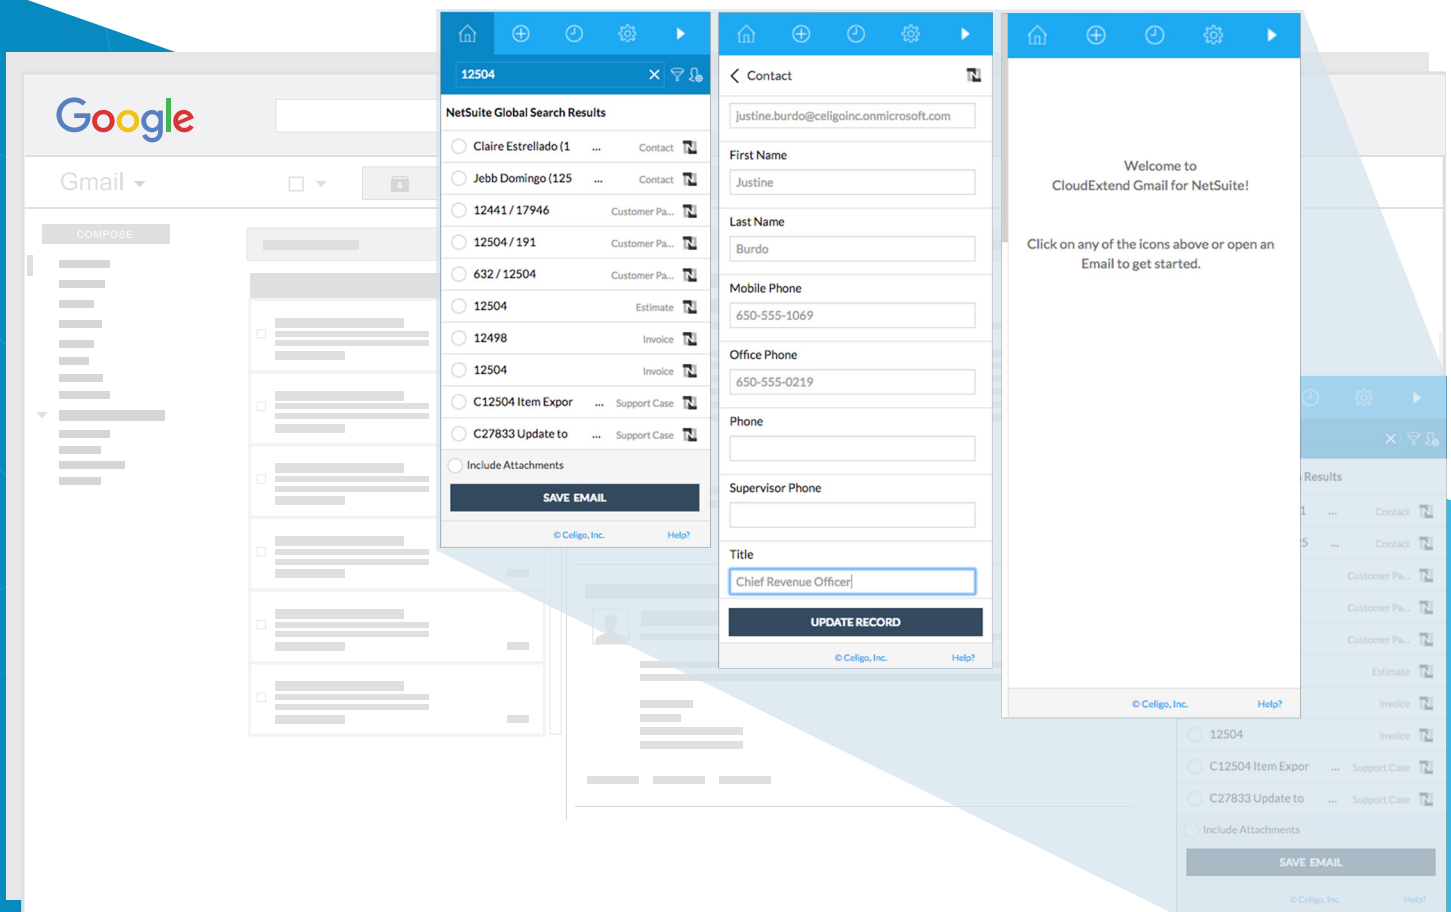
Google

Gmail

COMPOSE

12504

NetSuite Global Search Results

Claire Estrellado (1 ... Contact
Jebb Domingo (125 ... Contact
12441 / 17946 Customer Pa...
12504 / 191 Customer Pa...
632 / 12504 Customer Pa...
12504 Estimate
12498 Invoice
12504 Invoice
C12504 Item Expor ... Support Case
C27833 Update to ... Support Case

Include Attachments

SAVE EMAIL

© Celigo, Inc. Help?

Contact

justine.burdo@celigoinc.onmicrosoft.com

First Name
Justine

Last Name
Burdo

Mobile Phone
650-555-1069

Office Phone
650-555-0219

Phone

Supervisor Phone

Title
Chief Revenue Officer

UPDATE RECORD

© Celigo, Inc. Help?

Welcome to
CloudExtend Gmail for NetSuite!

Click on any of the icons above or open an Email to get started.

© Celigo, Inc. Help?

Results
1 ... Contact
5 ... Contact
Customer Pa...
Customer Pa...
Customer Pa...
Estimate
Invoice
12504 Invoice
C12504 Item Expor ... Support Case
C27833 Update to ... Support Case
Include Attachments
SAVE EMAIL
© Celigo, Inc. Help?